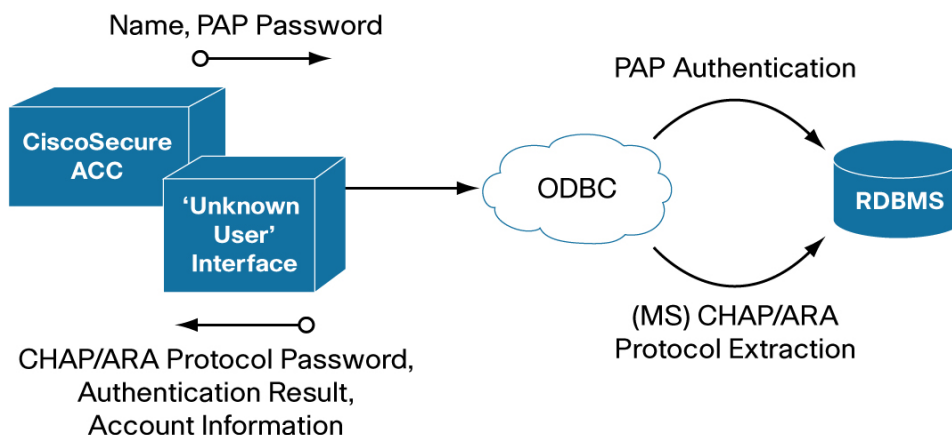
Name, PAP Password

CiscoSecure ACC

'Unknown User' Interface

CHAP/ARA Protocol Password, Authentication Result, Account Information

ODBC

PAP Authentication

RDBMS

(MS) CHAP/ARA Protocol Extraction